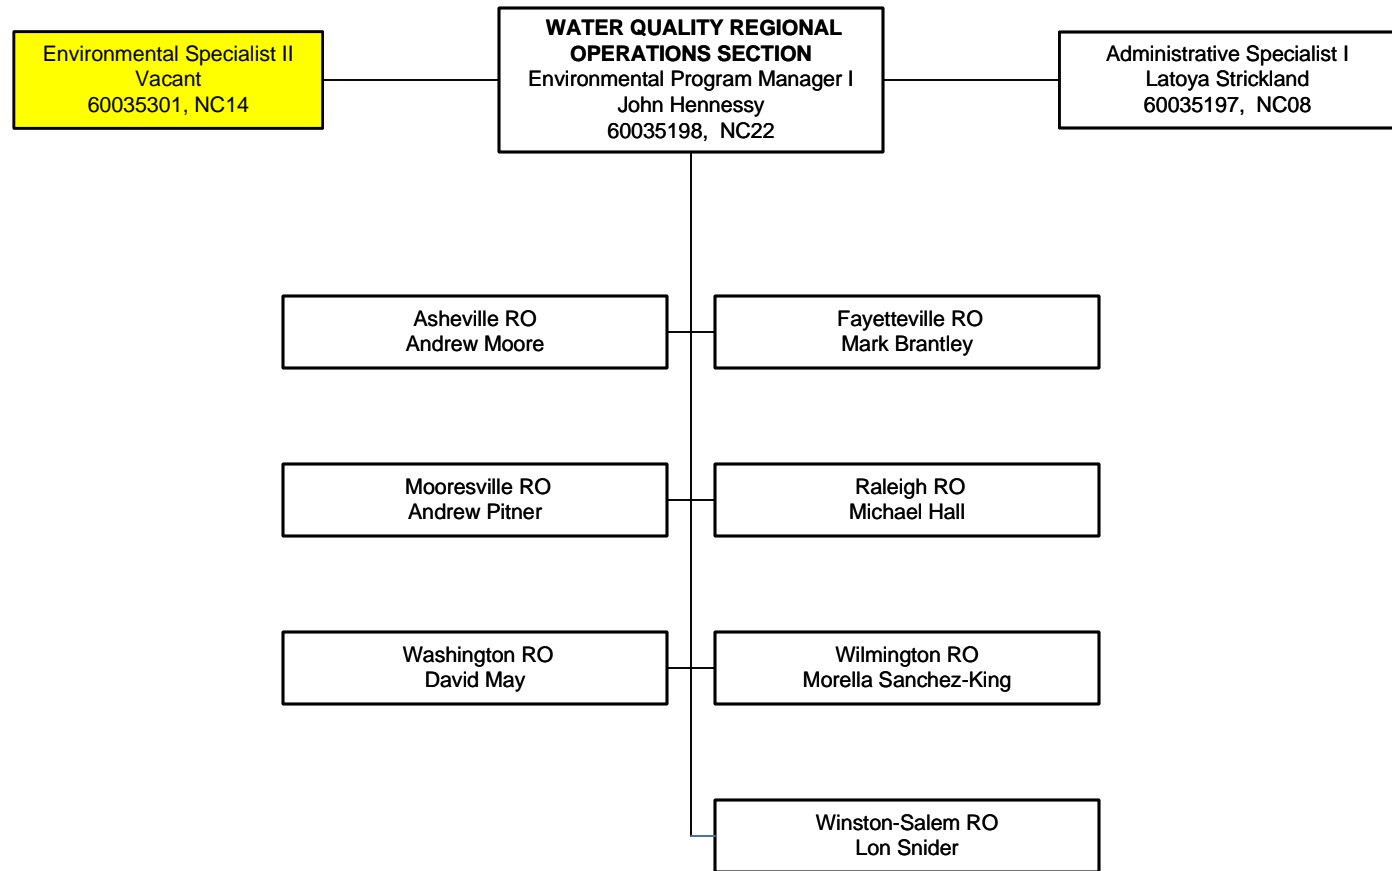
WATER QUALITY REGIONAL OPERATIONS SECTION
Environmental Program Manager I
John Hennessy
60035198, NC22

Environmental Specialist II
Vacant
60035301, NC14

Administrative Specialist I
Latoya Strickland
60035197, NC08

Asheville RO
Andrew Moore

Fayetteville RO
Mark Brantley

Mooresville RO
Andrew Pitner

Raleigh RO
Michael Hall

Washington RO
David May

Wilmington RO
Morella Sanchez-King

Winston-Salem RO
Lon Snider